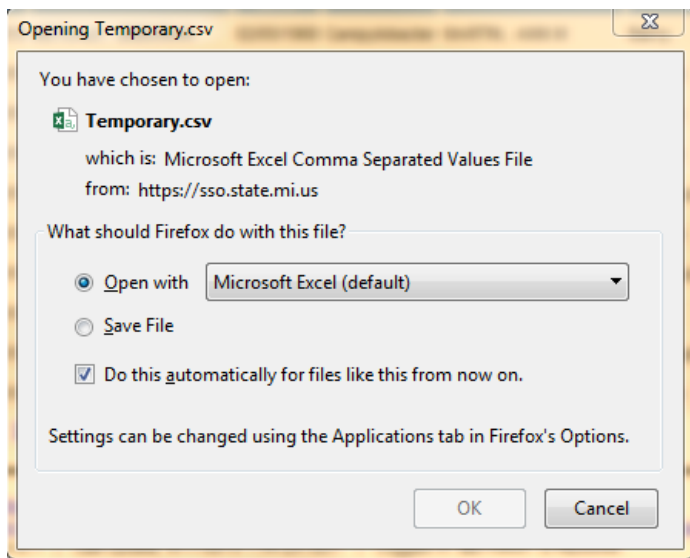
Opening Temporary.csv

You have chosen to open:

Temporary.csv

which is: Microsoft Excel Comma Separated Values File

from: https://sso.state.mi.us

What should Firefox do with this file?

Open with Microsoft Excel (default)

Save File

Do this automatically for files like this from now on.

Settings can be changed using the Applications tab in Firefox's Options.

OK Cancel